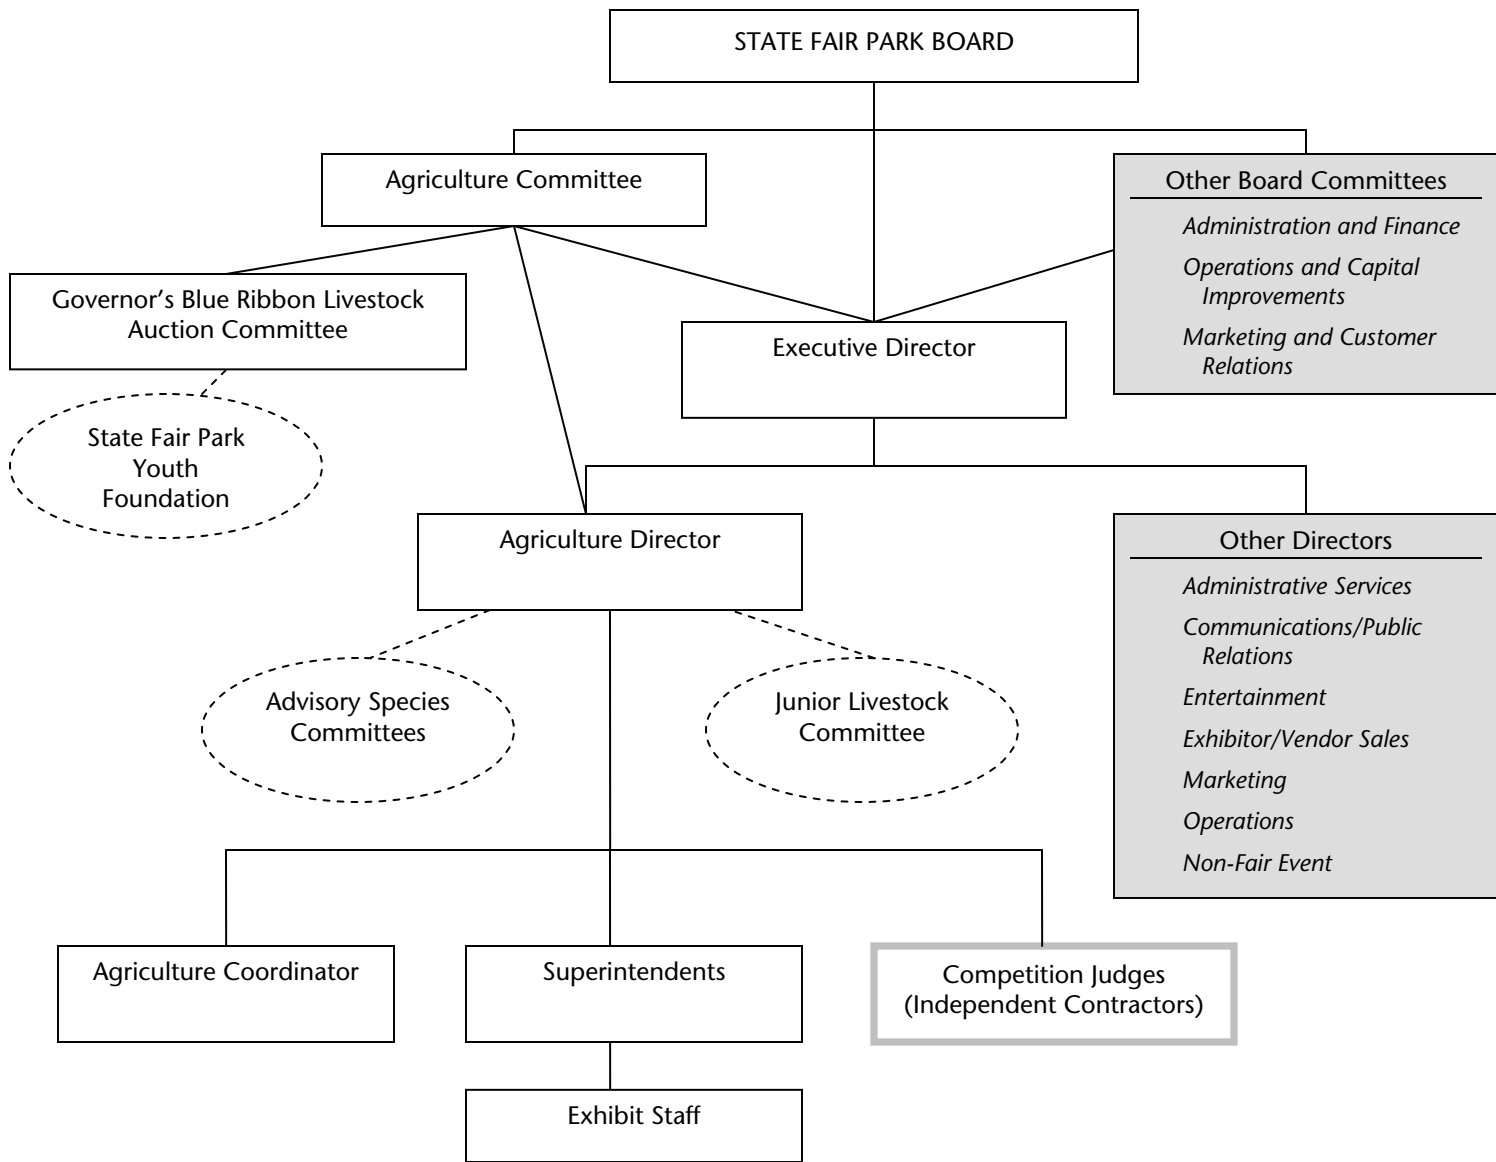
STATE FAIR PARK BOARD

Agriculture Committee

Other Board Committees

*Administration and Finance*

*Operations and Capital Improvements*

*Marketing and Customer Relations*

Governor's Blue Ribbon Livestock Auction Committee

Executive Director

State Fair Park Youth Foundation

Agriculture Director

Other Directors

*Administrative Services*

*Communications/Public Relations*

*Entertainment*

*Exhibitor/Vendor Sales*

*Marketing*

*Operations*

*Non-Fair Event*

Advisory Species Committees

Junior Livestock Committee

Agriculture Coordinator

Superintendents

Competition Judges (Independent Contractors)

Exhibit Staff